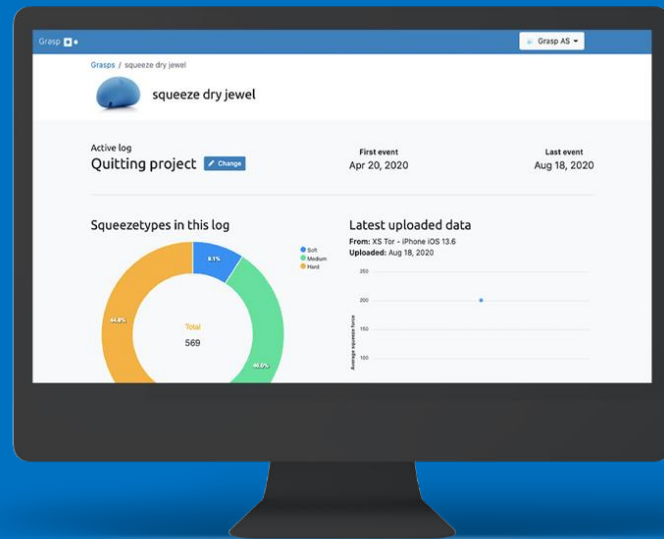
Grasp

Grasp AS

Grasps / squeeze dry jewel

squeeze dry jewel

Active log
Quitting project
Change

First event
Apr 20, 2020

Last event
Aug 18, 2020

Squeezetypes in this log

Soft
Medium
Hard

8.1%
46.0%
44.9%

Total
569

Latest uploaded data
From: XS Tor - iPhone iOS 13.6
Uploaded: Aug 18, 2020

250
200
150
100

Average squeeze force